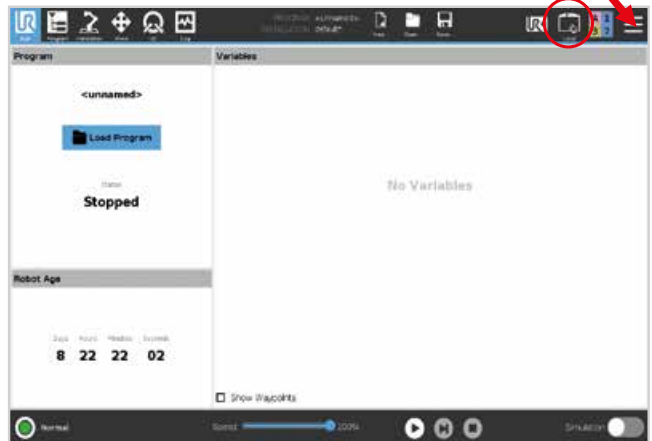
Run Program Installation Move I/O Log
PROGRAM <unnamed>
INSTALLATION default
New Open Save
Local

Program
<unnamed>
Load Program
Status
Stopped

Variables
No Variables

Robot Age
Days Hours Minutes Seconds
8 22 22 02

Show Waypoints

Normal
Speed 100%
Simulation